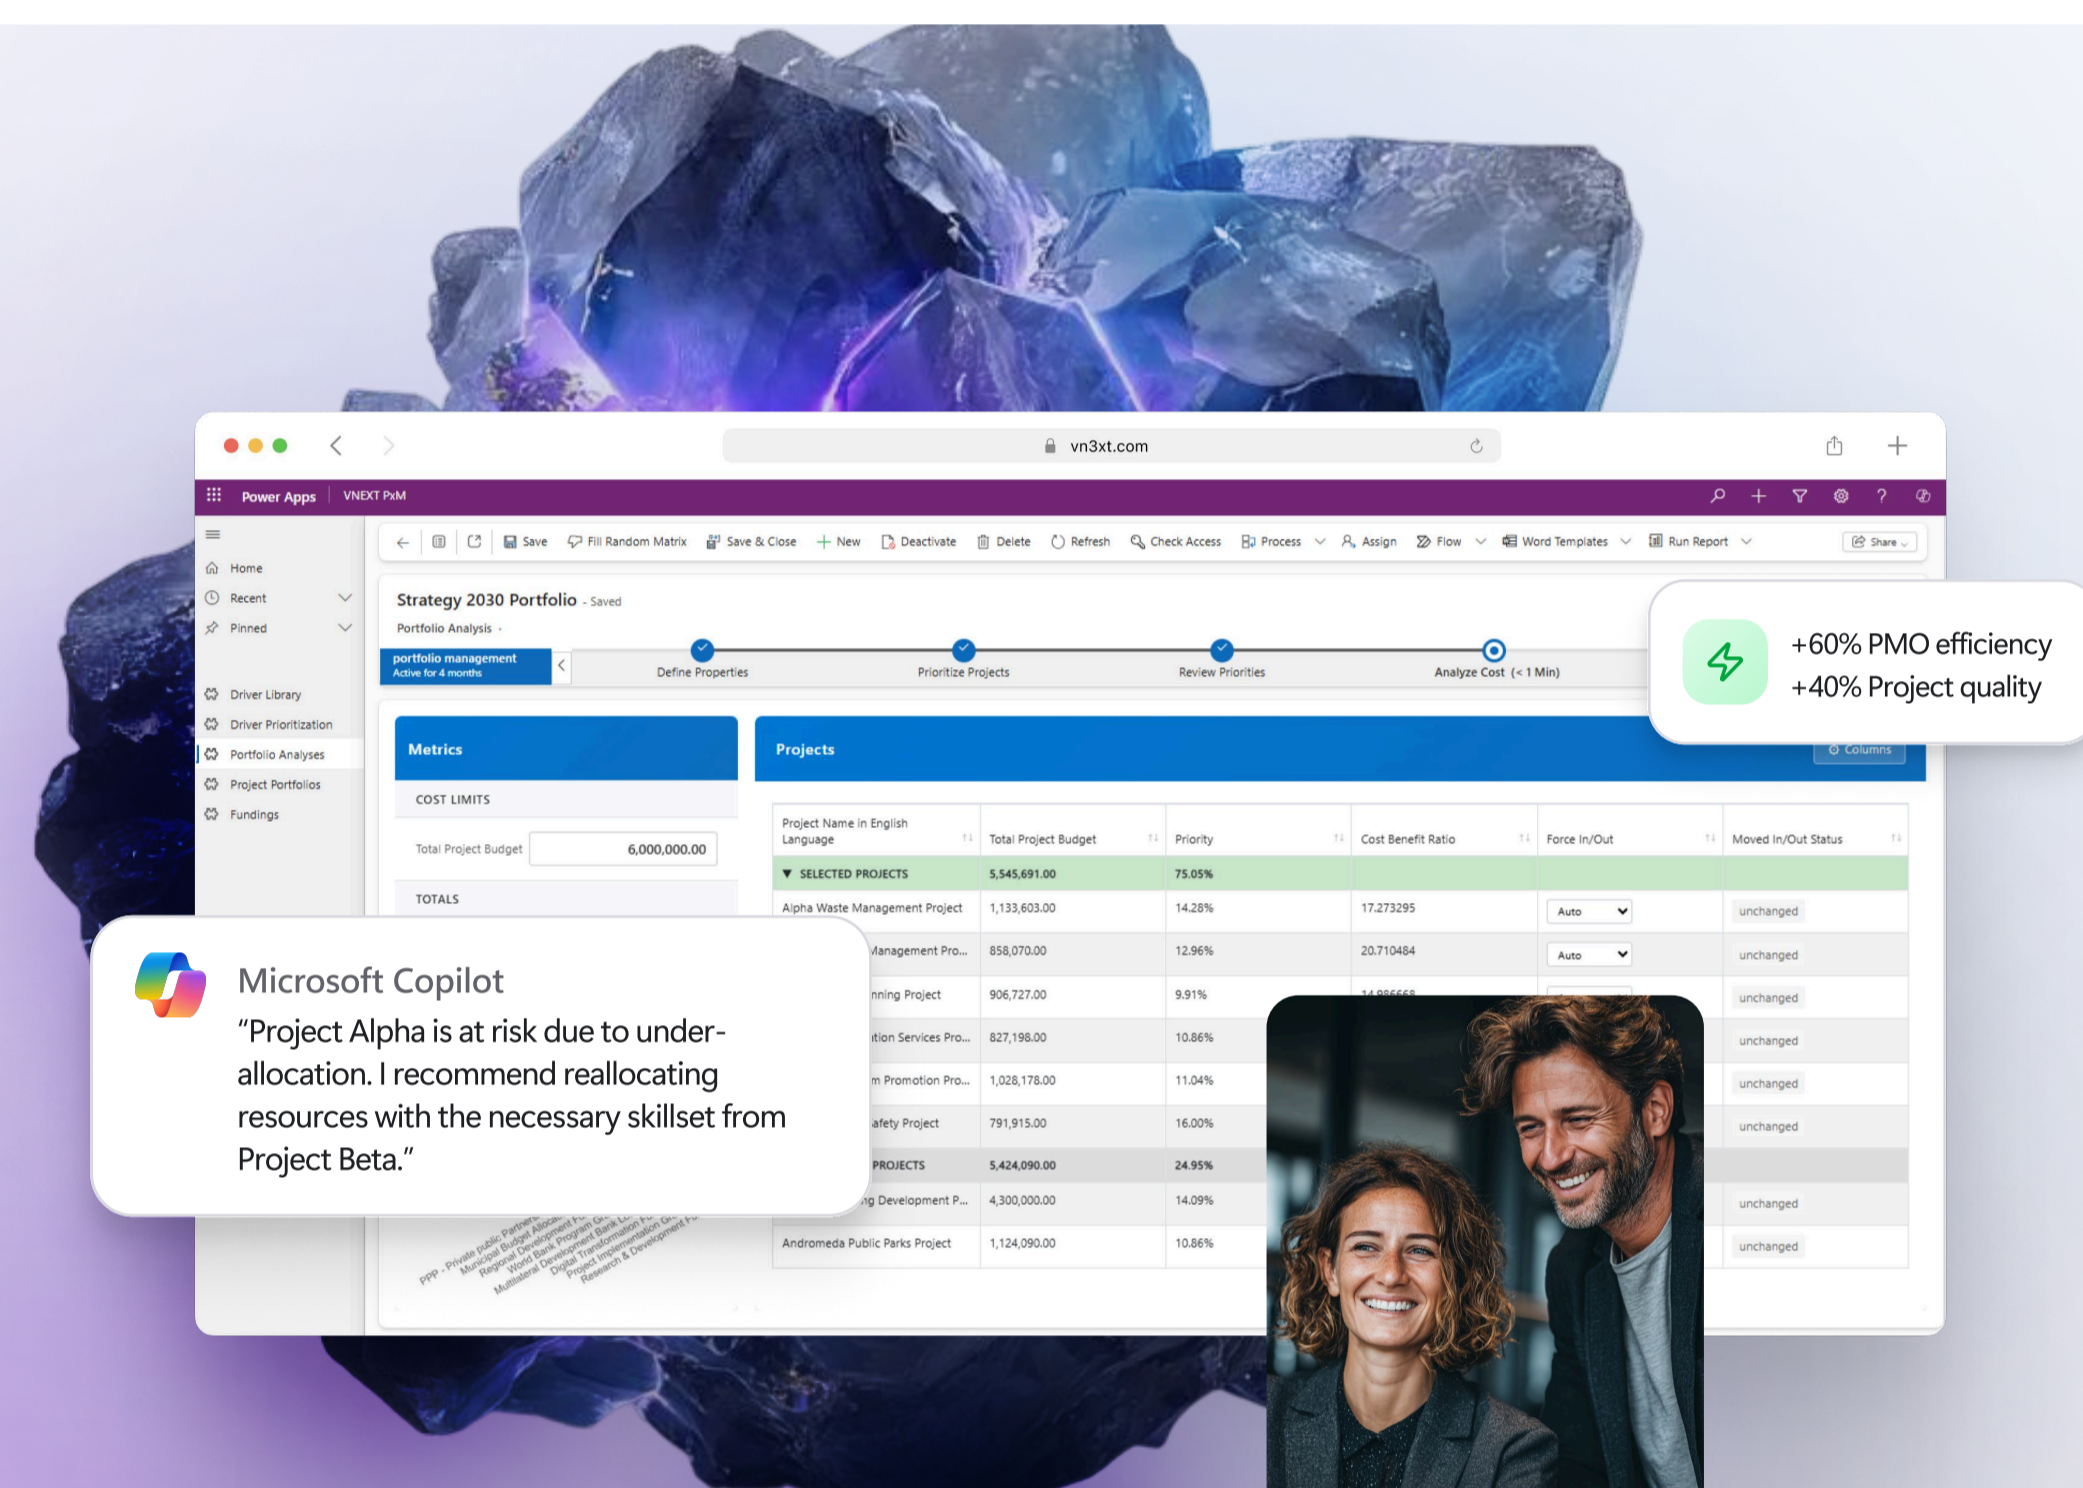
vn3xt.com

Power Apps | VNEXT PxM

Save | Fill Random Matrix | Save & Close | New | Deactivate | Delete | Refresh | Check Access | Process | Assign | Flow | Word Templates | Run Report | Share

Home
Recent
Pinned
Driver Library
Driver Prioritization
Portfolio Analyses
Project Portfolios
Fundings

Strategy 2030 Portfolio - Saved
Portfolio Analysis

portfolio management
Active for 4 months

Define Properties | Prioritize Projects | Review Priorities | Analyze Cost (< 1 Min)

+60% PMO efficiency
+40% Project quality

Metrics
COST LIMITS
Total Project Budget 6,000,000.00
TOTALS

Projects
Columns

| Project Name in English Language | Total Project Budget | Priority | Cost Benefit Ratio | Force In/Out | Moved In/Out Status |
|---|---|---|---|---|---|
| SELECTED PROJECTS | 5,545,691.00 | 75.05% | | | |
| Alpha Waste Management Project | 1,133,603.00 | 14.28% | 17.273295 | Auto | unchanged |
| Management Pro... | 858,070.00 | 12.96% | 20.710484 | Auto | unchanged |
| nning Project | 906,727.00 | 9.91% | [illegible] | | unchanged |
| tion Services Pro... | 827,198.00 | 10.86% | | | unchanged |
| m Promotion Pro... | 1,028,178.00 | 11.04% | | | unchanged |
| afety Project | 791,915.00 | 16.00% | | | unchanged |
| PROJECTS | 5,424,090.00 | 24.95% | | | |
| ng Development P... | 4,300,000.00 | 14.09% | | | unchanged |
| Andromeda Public Parks Project | 1,124,090.00 | 10.86% | | | unchanged |

Microsoft Copilot
“Project Alpha is at risk due to under-allocation. I recommend reallocating resources with the necessary skillset from Project Beta.”

PPP - Private public Partners
Municipal Budget Allocation
Regional Development Fu
World Bank Program
Multilateral Development Bank
Digital Transformation
Project Implementation
Research & Development